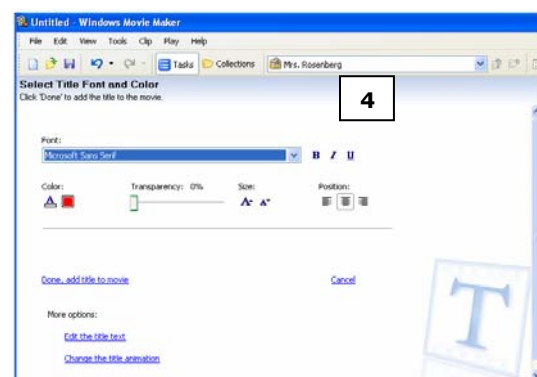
Untitled - Windows Movie Maker

File Edit View Tools Clip Play Help

Tasks Collections Mrs. Rosenberg

Select Title Font and Color
Click 'Done' to add the title to the movie.

4

Font:
Microsoft Sans Serif
B I U

Color:
Transparency: 0%
Size:
Position:

Done, add title to movie
Cancel

More options:
Edit the title text
Change the title animation

T